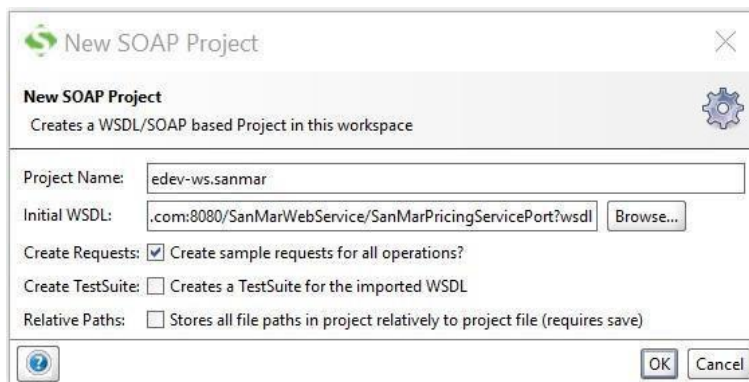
New SOAP Project

New SOAP Project
Creates a WSDL/SOAP based Project in this workspace

Project Name: edev-ws.sanmar

Initial WSDL: .com:8080/SanMarWebService/SanMarPricingServicePort?wsdl Browse...

Create Requests: Create sample requests for all operations?

Create TestSuite: Creates a TestSuite for the imported WSDL

Relative Paths: Stores all file paths in project relatively to project file (requires save)

OK Cancel